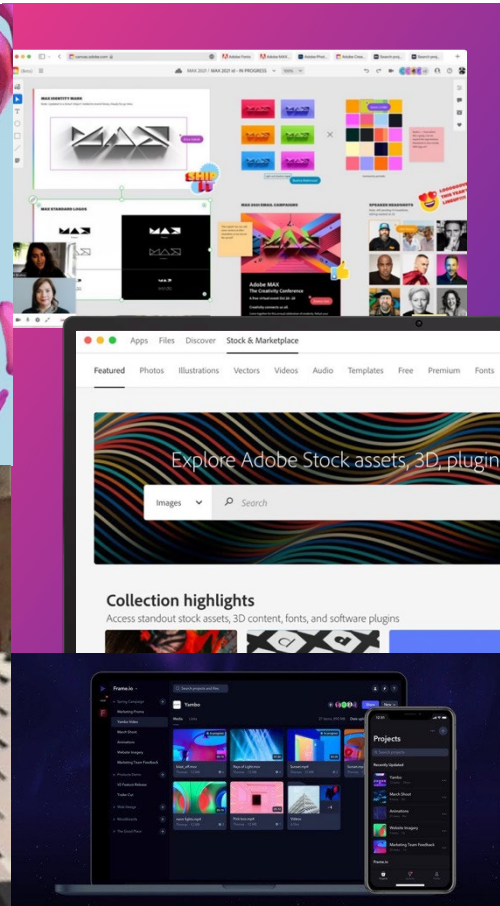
MAX 2021 / MAX 2021 UI – IN PROGRESS

MAX IDENTITY WORK

MAX STANDARD LOGOS

SHIP IT

MAX 2021 EMAIL CAMPAIGNS

SPEAKER HEADSHOTS

Adobe MAX
The Creativity Conference

Apps Files Discover Stock & Marketplace

Featured Photos Illustrations Vectors Videos Audio Templates Free Premium Fonts

Explore Adobe Stock assets, 3D, plugin

Images

Search

Collection highlights
Access standout stock assets, 3D content, fonts, and software plugins

Frame.io

Yambo

Projects

Search projects

Recently Updated

Yambo

Animations

Website Imagery

Marketing Team Feedback